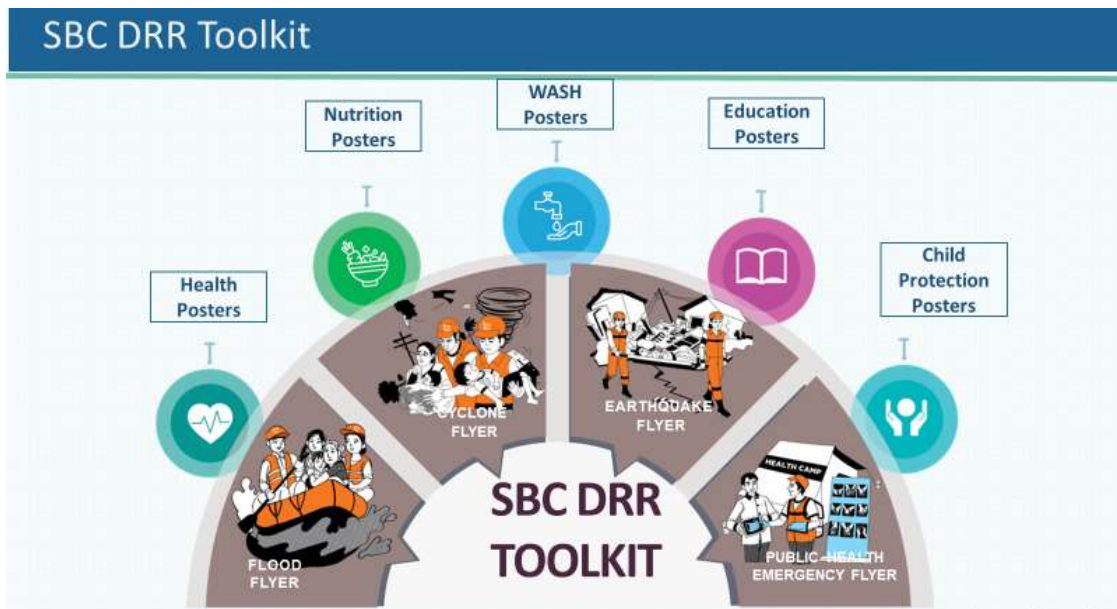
SBC DRR Toolkit

Nutrition Posters

WASH Posters

Education Posters

Health Posters

Child Protection Posters

CYCLONE FLYER

EARTHQUAKE FLYER

HEALTH CAMP

FLOOD FLYER

SBC DRR TOOLKIT

PUBLIC HEALTH EMERGENCY FLYER